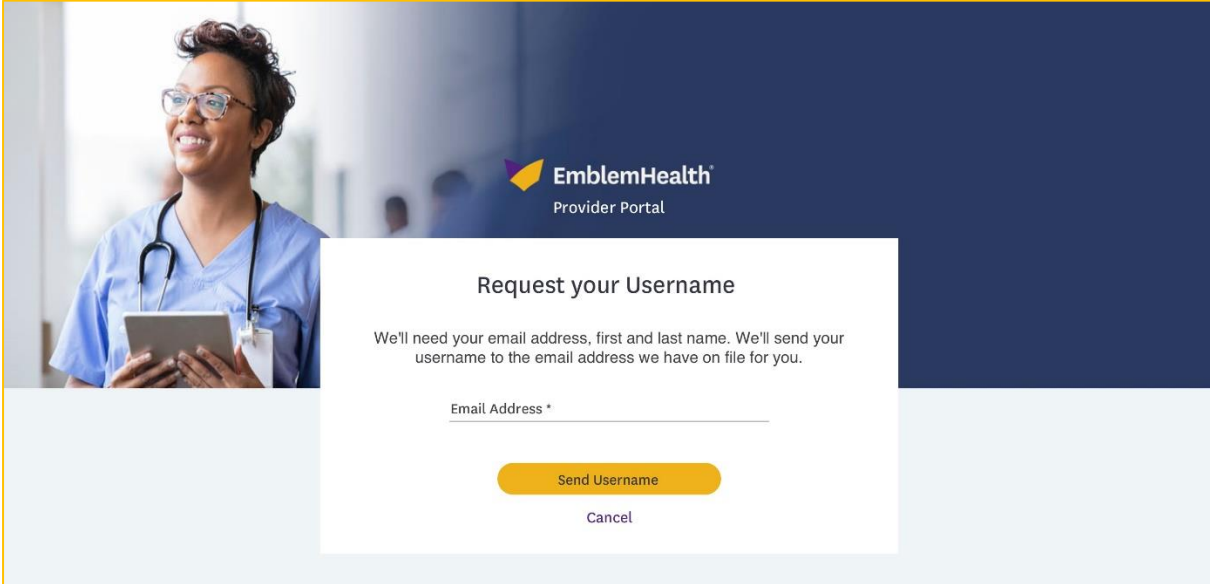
EmblemHealth®
Provider Portal

Request your Username

We'll need your email address, first and last name. We'll send your username to the email address we have on file for you.

Email Address *

Send Username

Cancel